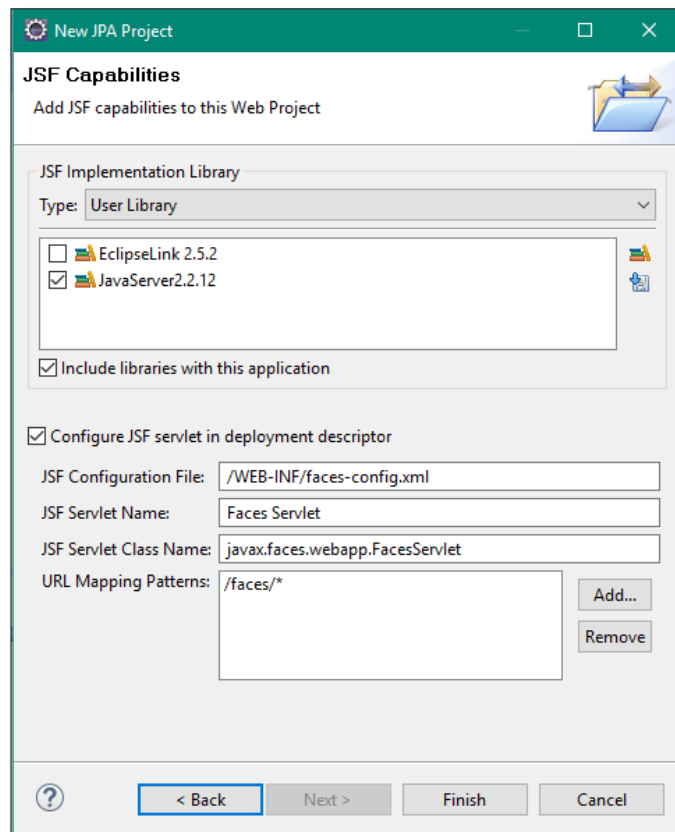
New JPA Project

JSF Capabilities

Add JSF capabilities to this Web Project

JSF Implementation Library

Type: User Library

EclipseLink 2.5.2

JavaServer2.2.12

Include libraries with this application

Configure JSF servlet in deployment descriptor

JSF Configuration File: /WEB-INF/faces-config.xml

JSF Servlet Name: Faces Servlet

JSF Servlet Class Name: javax.faces.webapp.FacesServlet

URL Mapping Patterns: /faces/*

Add...

Remove

?

< Back

Next >

Finish

Cancel